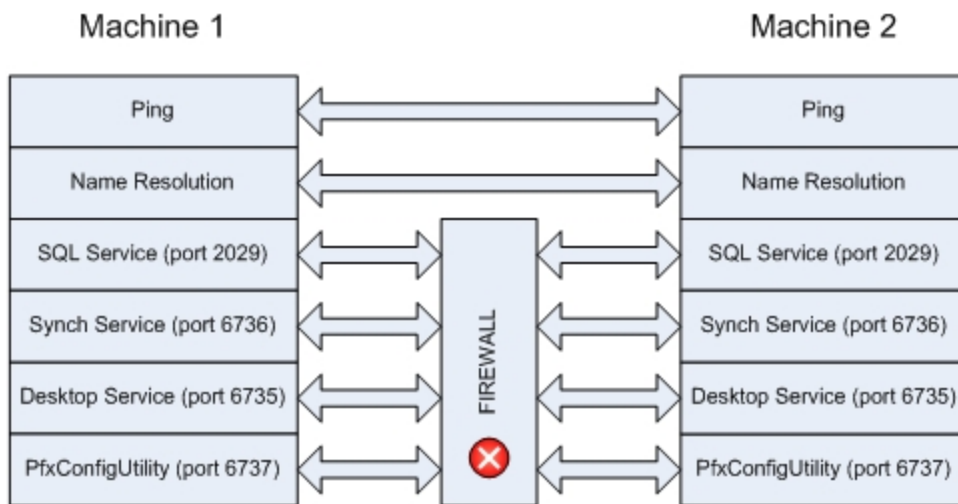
Machine 1

Machine 2

| Ping |
|---|
| Name Resolution |
| SQL Service (port 2029) |
| Synch Service (port 6736) |
| Desktop Service (port 6735) |
| PfxConfigUtility (port 6737) |

FIREWALL

| Ping |
|---|
| Name Resolution |
| SQL Service (port 2029) |
| Synch Service (port 6736) |
| Desktop Service (port 6735) |
| PfxConfigUtility (port 6737) |